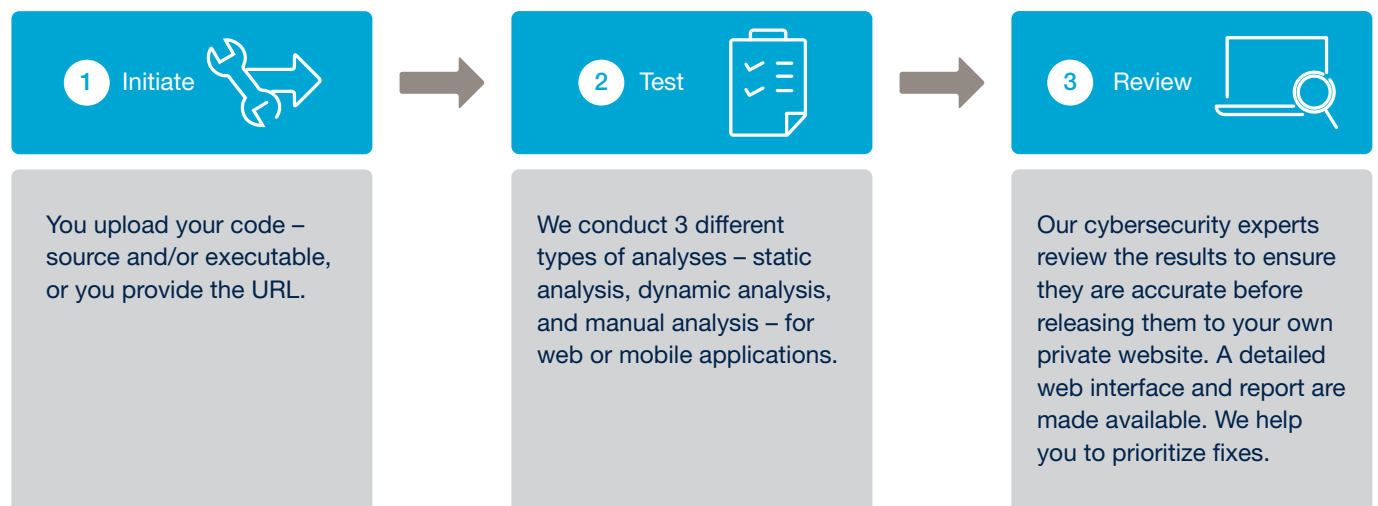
1 Initiate

You upload your code – source and/or executable, or you provide the URL.

2 Test

We conduct 3 different types of analyses – static analysis, dynamic analysis, and manual analysis – for web or mobile applications.

3 Review

Our cybersecurity experts review the results to ensure they are accurate before releasing them to your own private website. A detailed web interface and report are made available. We help you to prioritize fixes.